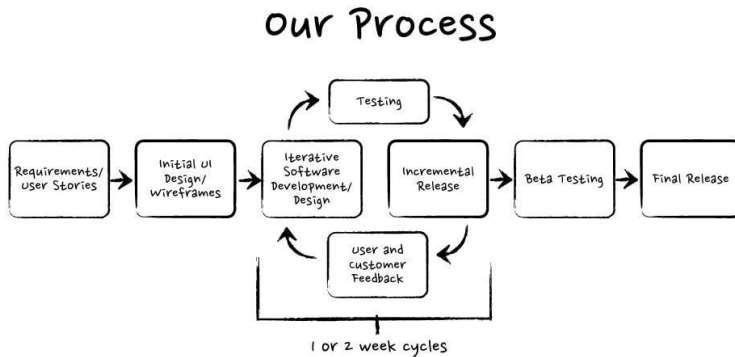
Our Process

Requirements/ User Stories

Initial UI Design/ Wireframes

Iterative Software Development/ Design

Testing

Incremental Release

User and customer Feedback

Beta Testing

Final Release

1 or 2 week cycles